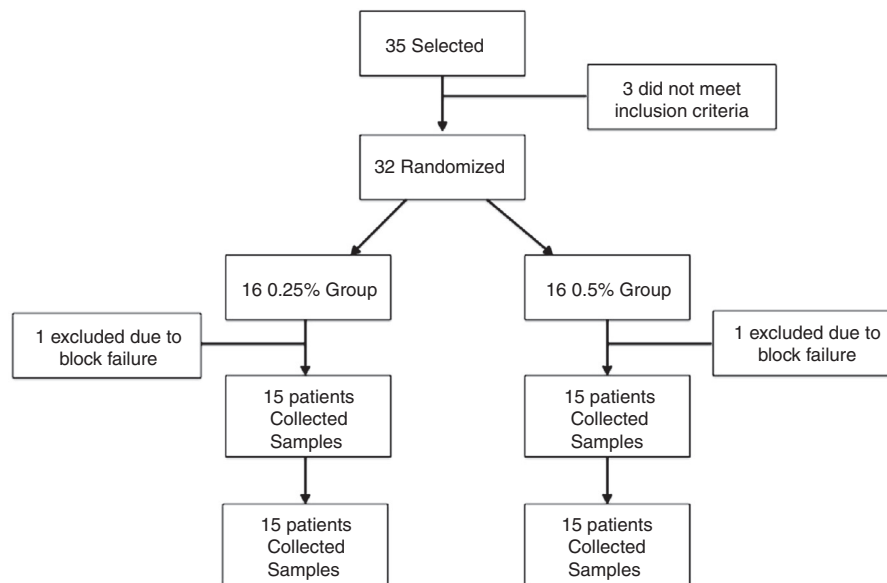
35 Selected

3 did not meet inclusion criteria

32 Randomized

16 0.25% Group

16 0.5% Group

1 excluded due to block failure

1 excluded due to block failure

15 patients Collected Samples

15 patients Collected Samples

15 patients Collected Samples

15 patients Collected Samples